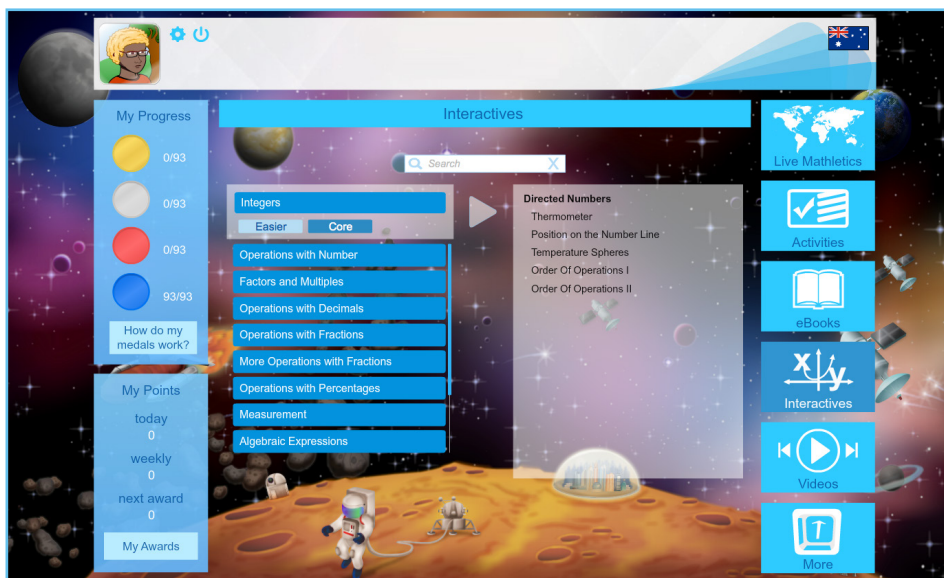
My Progress

0/93

0/93

0/93

93/93

How do my medals work?

My Points

today
0

weekly
0

next award
0

My Awards

Interactives

Search

Integers

Easier

Core

Operations with Number

Factors and Multiples

Operations with Decimals

Operations with Fractions

More Operations with Fractions

Operations with Percentages

Measurement

Algebraic Expressions

Directed Numbers

Thermometer

Position on the Number Line

Temperature Spheres

Order Of Operations I

Order Of Operations II

Live Mathletics

Activities

eBooks

Interactives

Videos

More